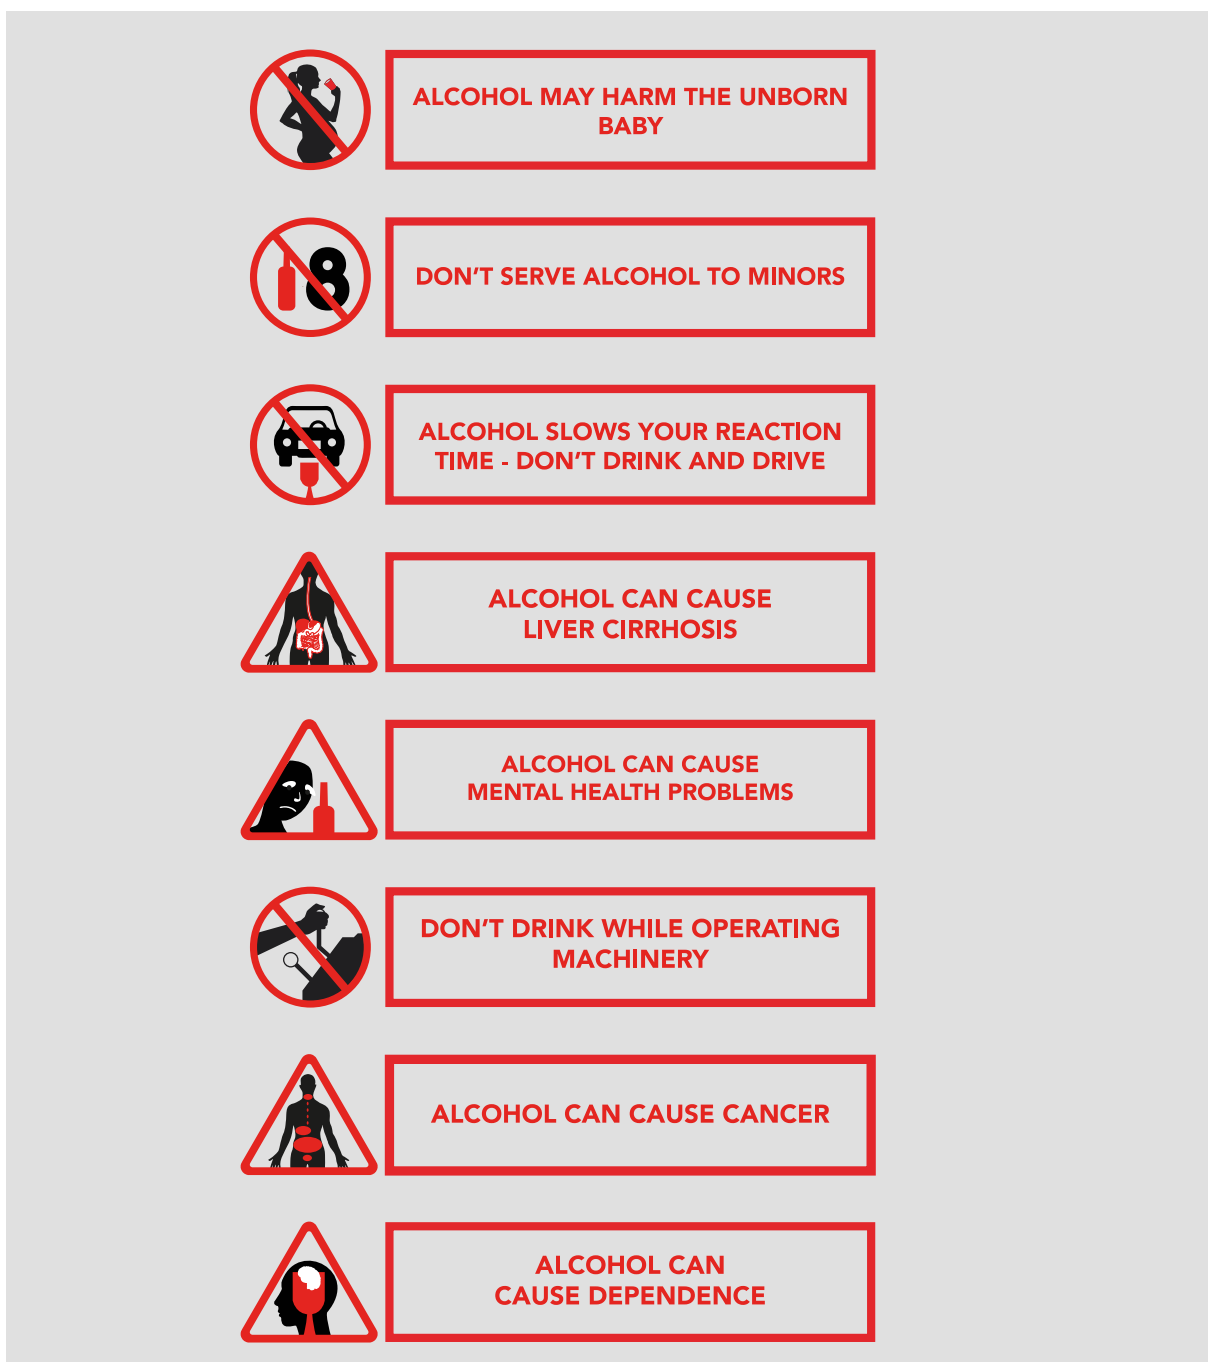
ALCOHOL MAY HARM THE UNBORN BABY

18

DON'T SERVE ALCOHOL TO MINORS

ALCOHOL SLOWS YOUR REACTION TIME - DON'T DRINK AND DRIVE

ALCOHOL CAN CAUSE LIVER CIRRHOSIS

ALCOHOL CAN CAUSE MENTAL HEALTH PROBLEMS

DON'T DRINK WHILE OPERATING MACHINERY

ALCOHOL CAN CAUSE CANCER

ALCOHOL CAN CAUSE DEPENDENCE